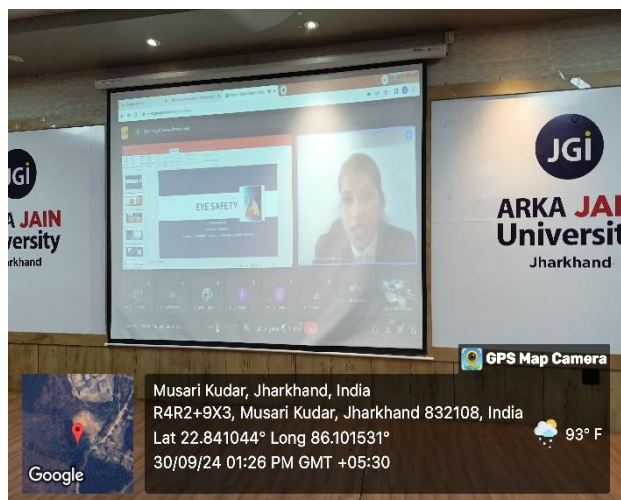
JGi
A JAIN
versity
rkhand

EYE SAFETY

JGi
ARKA JAI
Universit
Jharkhand

GPS Map Camera

Musari Kudar, Jharkhand, India
R4R2+9X3, Musari Kudar, Jharkhand 832108, India
Lat 22.841044° Long 86.101531°
30/09/24 01:26 PM GMT +05:30

93° F

Google